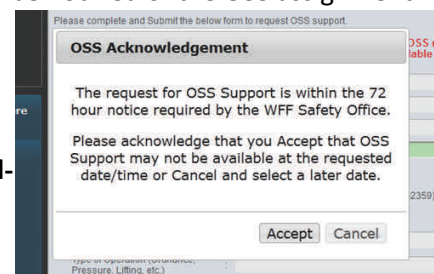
Please complete and Submit the below form to request OSS support.

OSS Acknowledgement

The request for OSS Support is within the 72 hour notice required by the WFF Safety Office.

Please acknowledge that you Accept that OSS Support may not be available at the requested date/time or Cancel and select a later date.

Accept Cancel

OSS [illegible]
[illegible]able

re

2359)

Type of Operation (Ordnance, Pressure, Lifting, etc.)